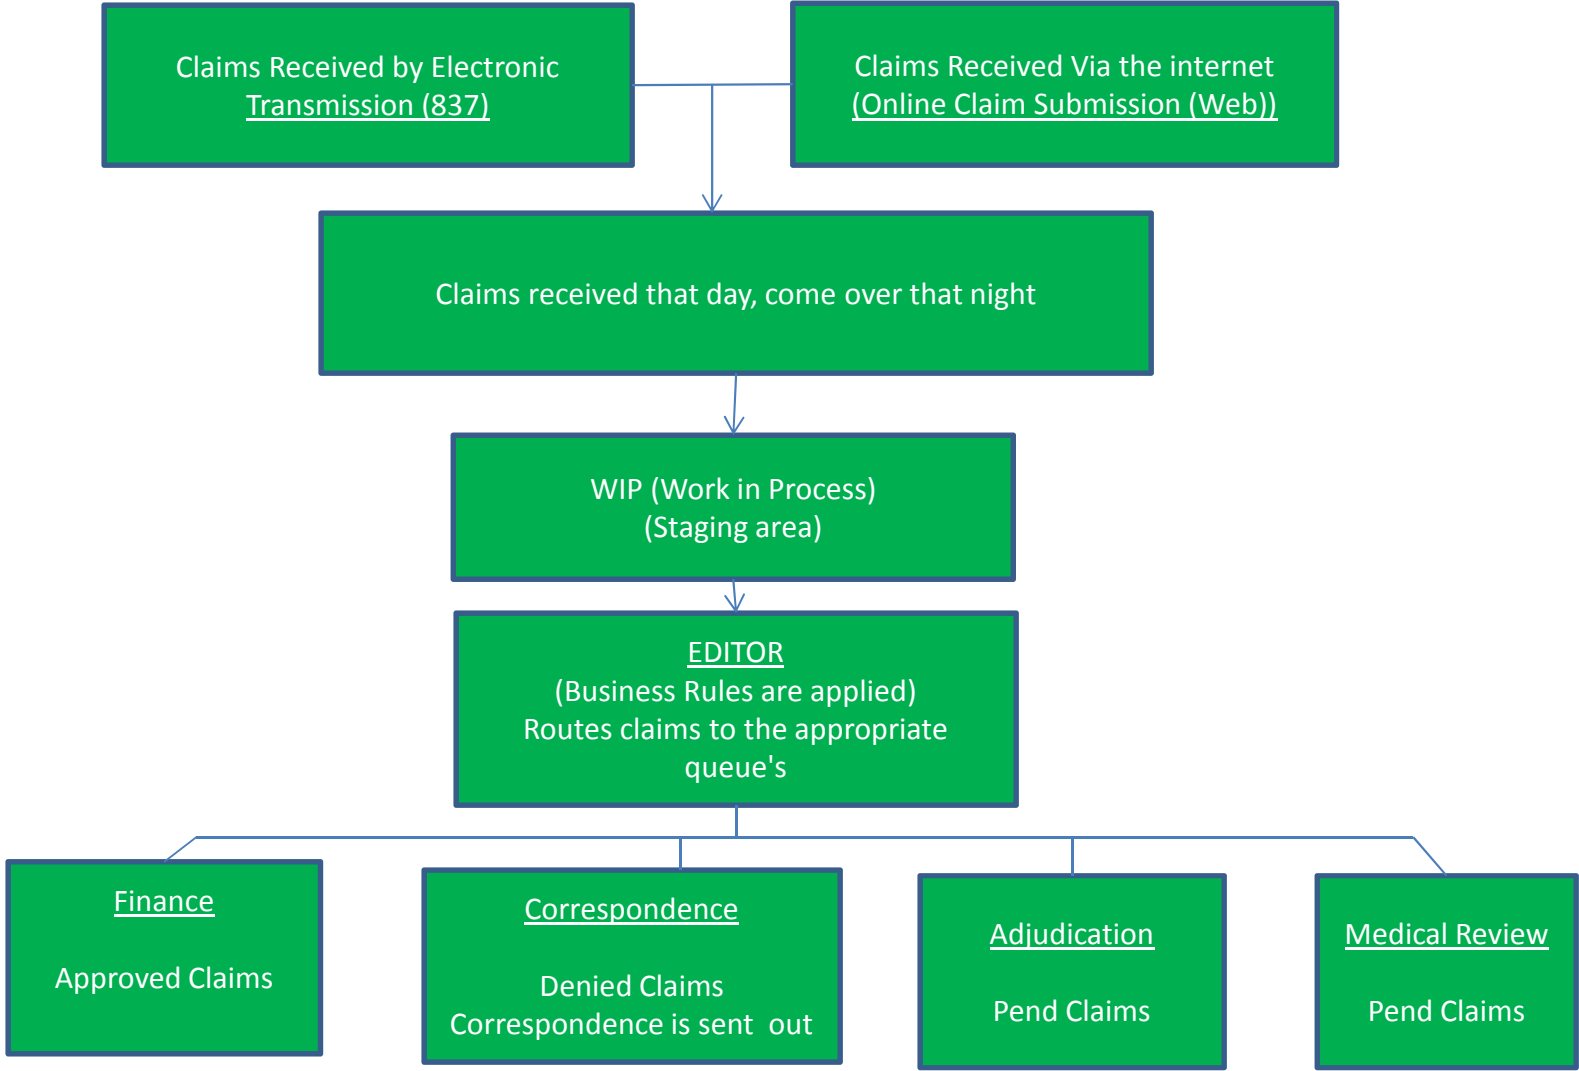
Claims Received by Electronic Transmission (837)

Claims Received Via the internet (Online Claim Submission (Web))

Claims received that day, come over that night

WIP (Work in Process)
(Staging area)

EDITOR
(Business Rules are applied)
Routes claims to the appropriate queue's

Finance

Approved Claims

Correspondence

Denied Claims
Correspondence is sent out

Adjudication

Pend Claims

Medical Review

Pend Claims